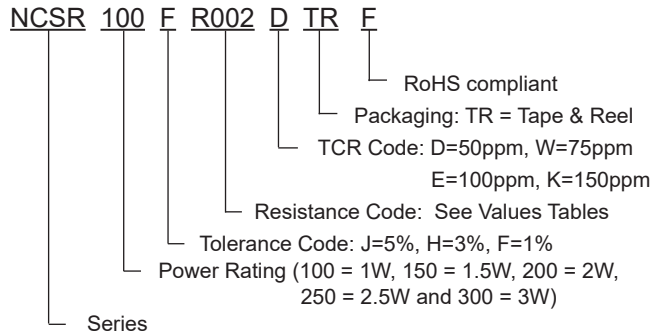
NCSR 100 F R002 D TR F

RoHS compliant

Packaging: TR = Tape & Reel

TCR Code: D=50ppm, W=75ppm
E=100ppm, K=150ppm

Resistance Code: See Values Tables

Tolerance Code: J=5%, H=3%, F=1%

Power Rating (100 = 1W, 150 = 1.5W, 200 = 2W, 250 = 2.5W and 300 = 3W)

Series